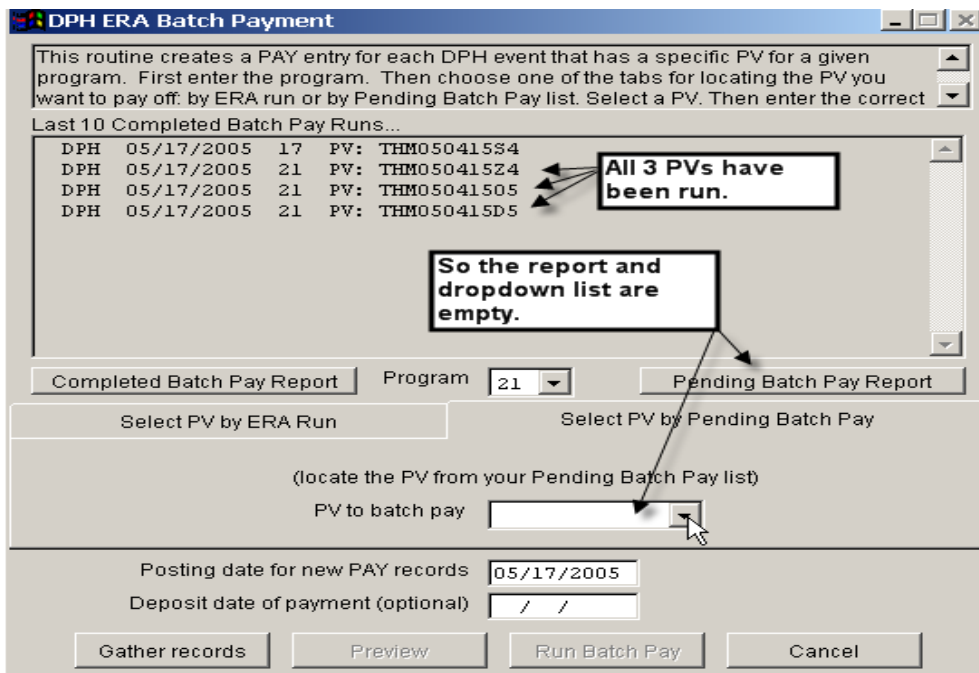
DPH ERA Batch Payment

This routine creates a PAY entry for each DPH event that has a specific PV for a given program. First enter the program. Then choose one of the tabs for locating the PV you want to pay off: by ERA run or by Pending Batch Pay list. Select a PV. Then enter the correct

Last 10 Completed Batch Pay Runs...

DPH 05/17/2005 17 PV: THM050415S4
DPH 05/17/2005 21 PV: THM050415Z4
DPH 05/17/2005 21 PV: THM05041505
DPH 05/17/2005 21 PV: THM050415D5

All 3 PVs have been run.

So the report and dropdown list are empty.

Completed Batch Pay Report

Program 21

Pending Batch Pay Report

Select PV by ERA Run

Select PV by Pending Batch Pay

(locate the PV from your Pending Batch Pay list)

PV to batch pay

Posting date for new PAY records 05/17/2005

Deposit date of payment (optional) / /

Gather records

Preview

Run Batch Pay

Cancel